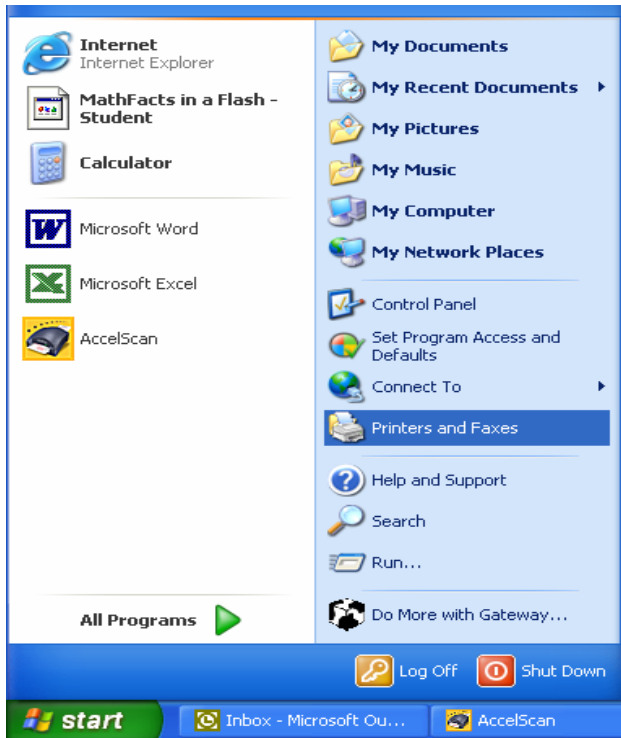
Internet
Internet Explorer

MathFacts in a Flash - Student

Calculator

Microsoft Word

Microsoft Excel

AccelScan

All Programs

My Documents
My Recent Documents
My Pictures
My Music
My Computer
My Network Places

Control Panel
Set Program Access and Defaults
Connect To
Printers and Faxes

Help and Support
Search
Run...

Do More with Gateway...

Log Off
Shut Down

start
Inbox - Microsoft Ou...
AccelScan